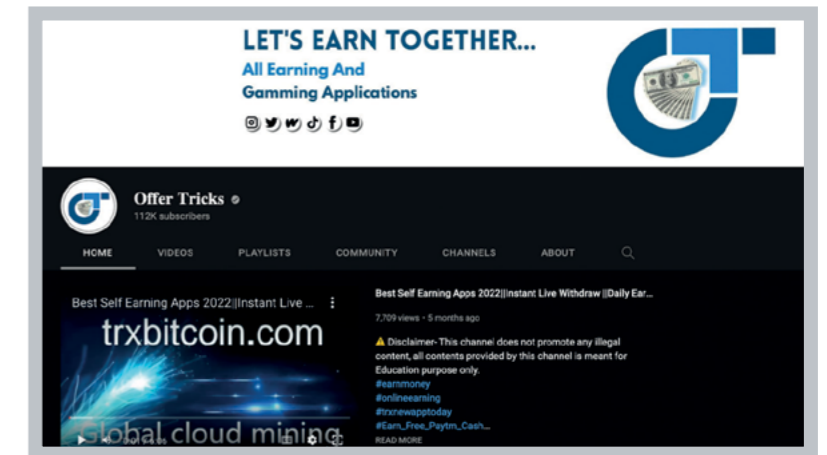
LET'S EARN TOGETHER...
All Earning And
Gamming Applications

Offer Tricks
112K subscribers

HOME VIDEOS PLAYLISTS COMMUNITY CHANNELS ABOUT

Best Self Earning Apps 2022||Instant Live ...

trxbitcoin.com

Global cloud mining

Best Self Earning Apps 2022||Instant Live Withdraw ||Daily Ear...

7,709 views • 5 months ago

⚠ Disclaimer- This channel does not promote any illegal content, all contents provided by this channel is meant for Education purpose only.
#earnmoney
#onlineearning
#trxnewapptoday
#Earn_Free_Paytm_Cash...
READ MORE